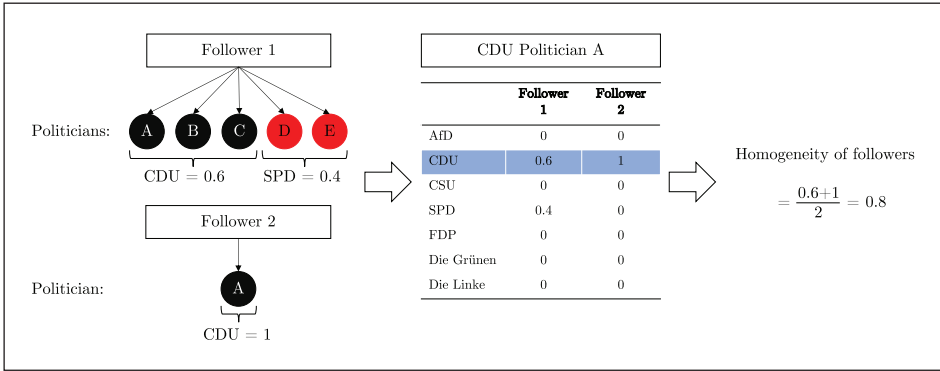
Follower 1

Politicians: A B C D E

CDU = 0.6 SPD = 0.4

Follower 2

Politician: A

CDU = 1

CDU Politician A

| | Follower 1 | Follower 2 |
|---|---|---|
| AfD | 0 | 0 |
| CDU | 0.6 | 1 |
| CSU | 0 | 0 |
| SPD | 0.4 | 0 |
| FDP | 0 | 0 |
| Die Grünen | 0 | 0 |
| Die Linke | 0 | 0 |

Homogeneity of followers

$= \frac{0.6+1}{2} = 0.8$